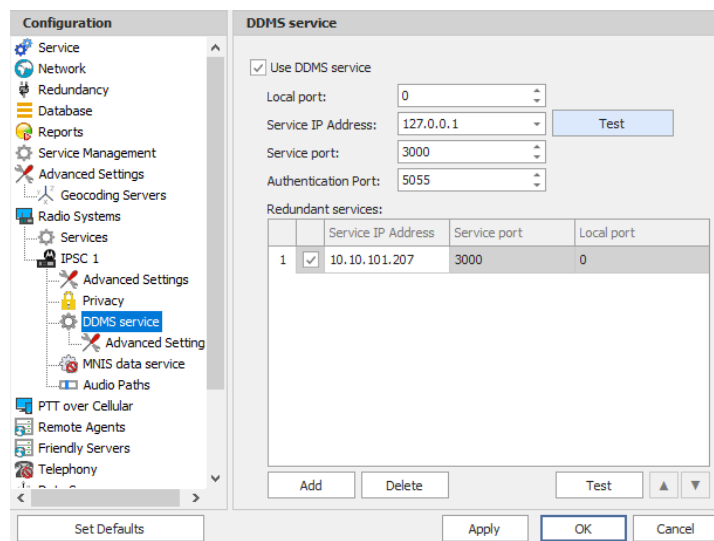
Configuration

Service
Network
Redundancy
Database
Reports
Service Management
Advanced Settings
Geocoding Servers
Radio Systems
Services
IPSC 1
Advanced Settings
Privacy
DDMS service
Advanced Setting
MNIS data service
Audio Paths
PTT over Cellular
Remote Agents
Friendly Servers
Telephony
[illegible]

DDMS service

Use DDMS service
Local port: 0
Service IP Address: 127.0.0.1
Test
Service port: 3000
Authentication Port: 5055
Redundant services:

| | | Service IP Address | Service port | Local port |
|---|---|---|---|---|
| 1 | ✓ | 10.10.101.207 | 3000 | 0 |

Add
Delete
Test

Set Defaults
Apply
OK
Cancel